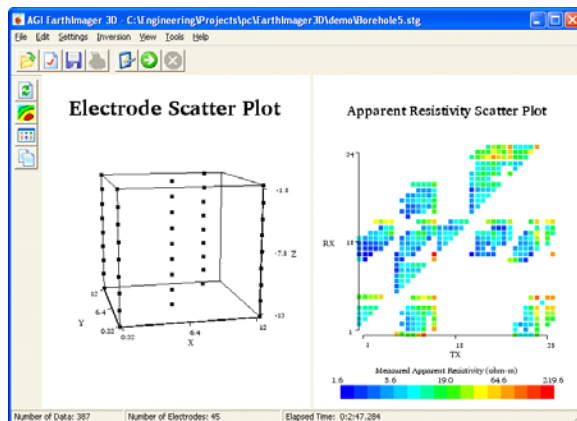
AGI EarthImager 3D - C:\Engineering\Projects\pc\EarthImager3D\demo\Borehole5.stg

File Edit Settings Inversion View Tools Help

Electrode Scatter Plot

-1.0

-7.0 Z

-13

12

6.4

Y

0.32

0.32

6.4

12

X

Apparent Resistivity Scatter Plot

24

RX

13

1

1

13

25

TX

Measured Apparent Resistivity (ohm-m)

1.6

5.6

19.0

64.6

219.6

Number of Data: 387

Number of Electrodes: 45

Elapsed Time: 0:2:47.284